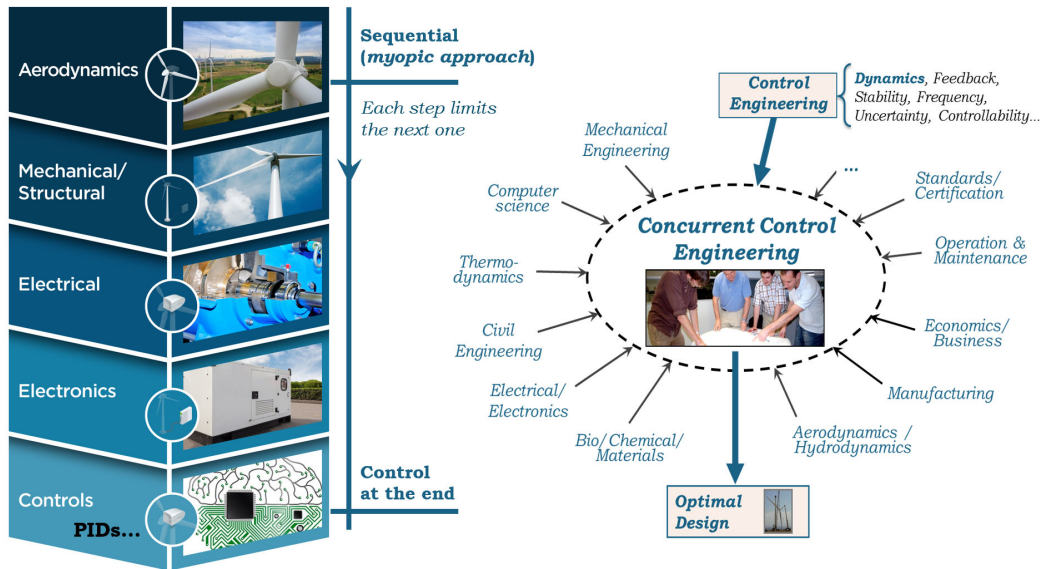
Aerodynamics

Mechanical/ Structural

Electrical

Electronics

Controls

PIDs...

Sequential (myopic approach)

Each step limits the next one

Control at the end

Control Engineering

Dynamics, Feedback, Stability, Frequency, Uncertainty, Controllability...

Mechanical Engineering

...

Computer science

Standards/ Certification

Concurrent Control Engineering

Thermo-dynamics

Operation & Maintenance

Civil Engineering

Economics/ Business

Electrical/ Electronics

Manufacturing

Bio/Chemical/ Materials

Aerodynamics / Hydrodynamics

Optimal Design